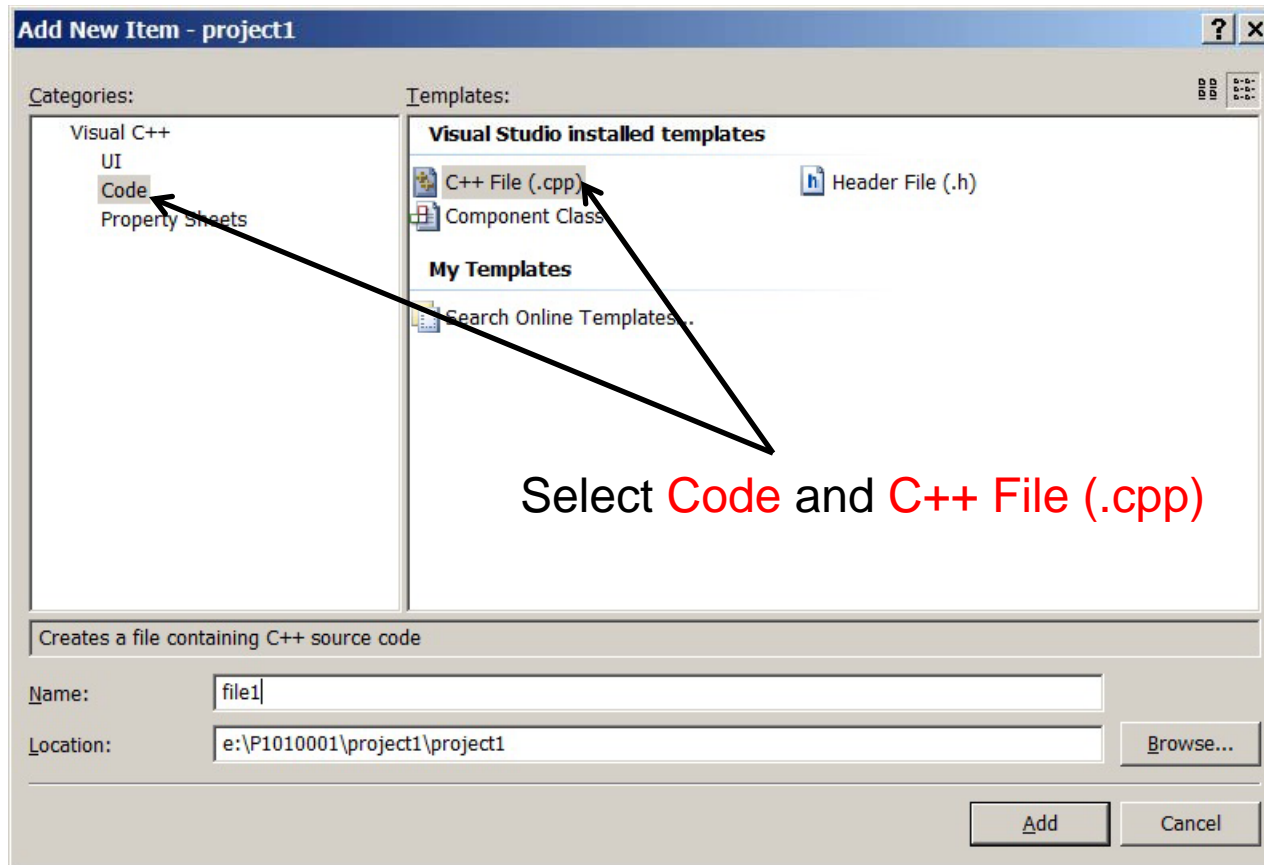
Add New Item - project1

? X

Categories:

Visual C++
UI
Code
Property Sheets

Templates:

Visual Studio installed templates

C++ File (.cpp)
Header File (.h)
Component Class

My Templates

Search Online Templates...

Select Code and C++ File (.cpp)

Creates a file containing C++ source code

Name: file1

Location: e:\P1010001\project1\project1

Browse...

Add

Cancel